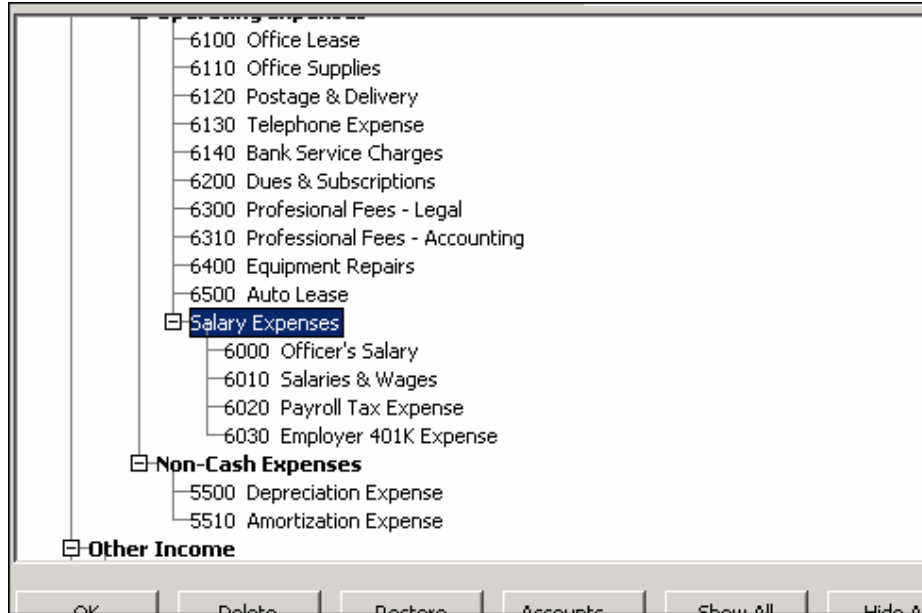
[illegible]
6100 Office Lease
6110 Office Supplies
6120 Postage & Delivery
6130 Telephone Expense
6140 Bank Service Charges
6200 Dues & Subscriptions
6300 Profesional Fees - Legal
6310 Professional Fees - Accounting
6400 Equipment Repairs
6500 Auto Lease
Salary Expenses
6000 Officer's Salary
6010 Salaries & Wages
6020 Payroll Tax Expense
6030 Employer 401K Expense
Non-Cash Expenses
5500 Depreciation Expense
5510 Amortization Expense
Other Income

OK
Delete
Restore
Accounts
Show All
Hide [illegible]